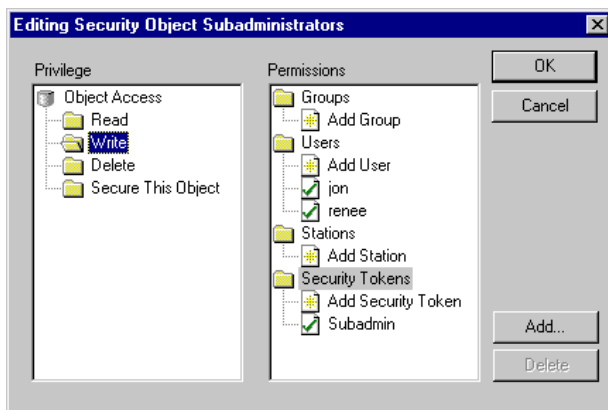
Editing Security Object Subadministrators

Privilege

Object Access
Read
Write
Delete
Secure This Object

Permissions

Groups
Add Group
Users
Add User
jon
renee
Stations
Add Station
Security Tokens
Add Security Token
Subadmin

OK
Cancel
Add...
Delete